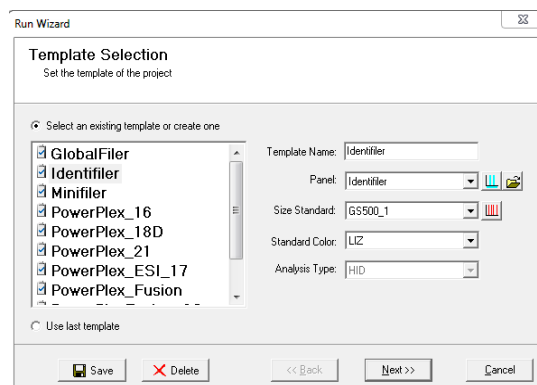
Run Wizard

Template Selection
Set the template of the project

Select an existing template or create one

GlobalFiler
Identifiler
Minifiler
PowerPlex_16
PowerPlex_18D
PowerPlex_21
PowerPlex_ESI_17
PowerPlex_Fusion
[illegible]

Template Name: Identifiler
Panel: Identifiler
Size Standard: GS500_1
Standard Color: LIZ
Analysis Type: HID

Use last template

Save
Delete
<< Back
Next >>
Cancel